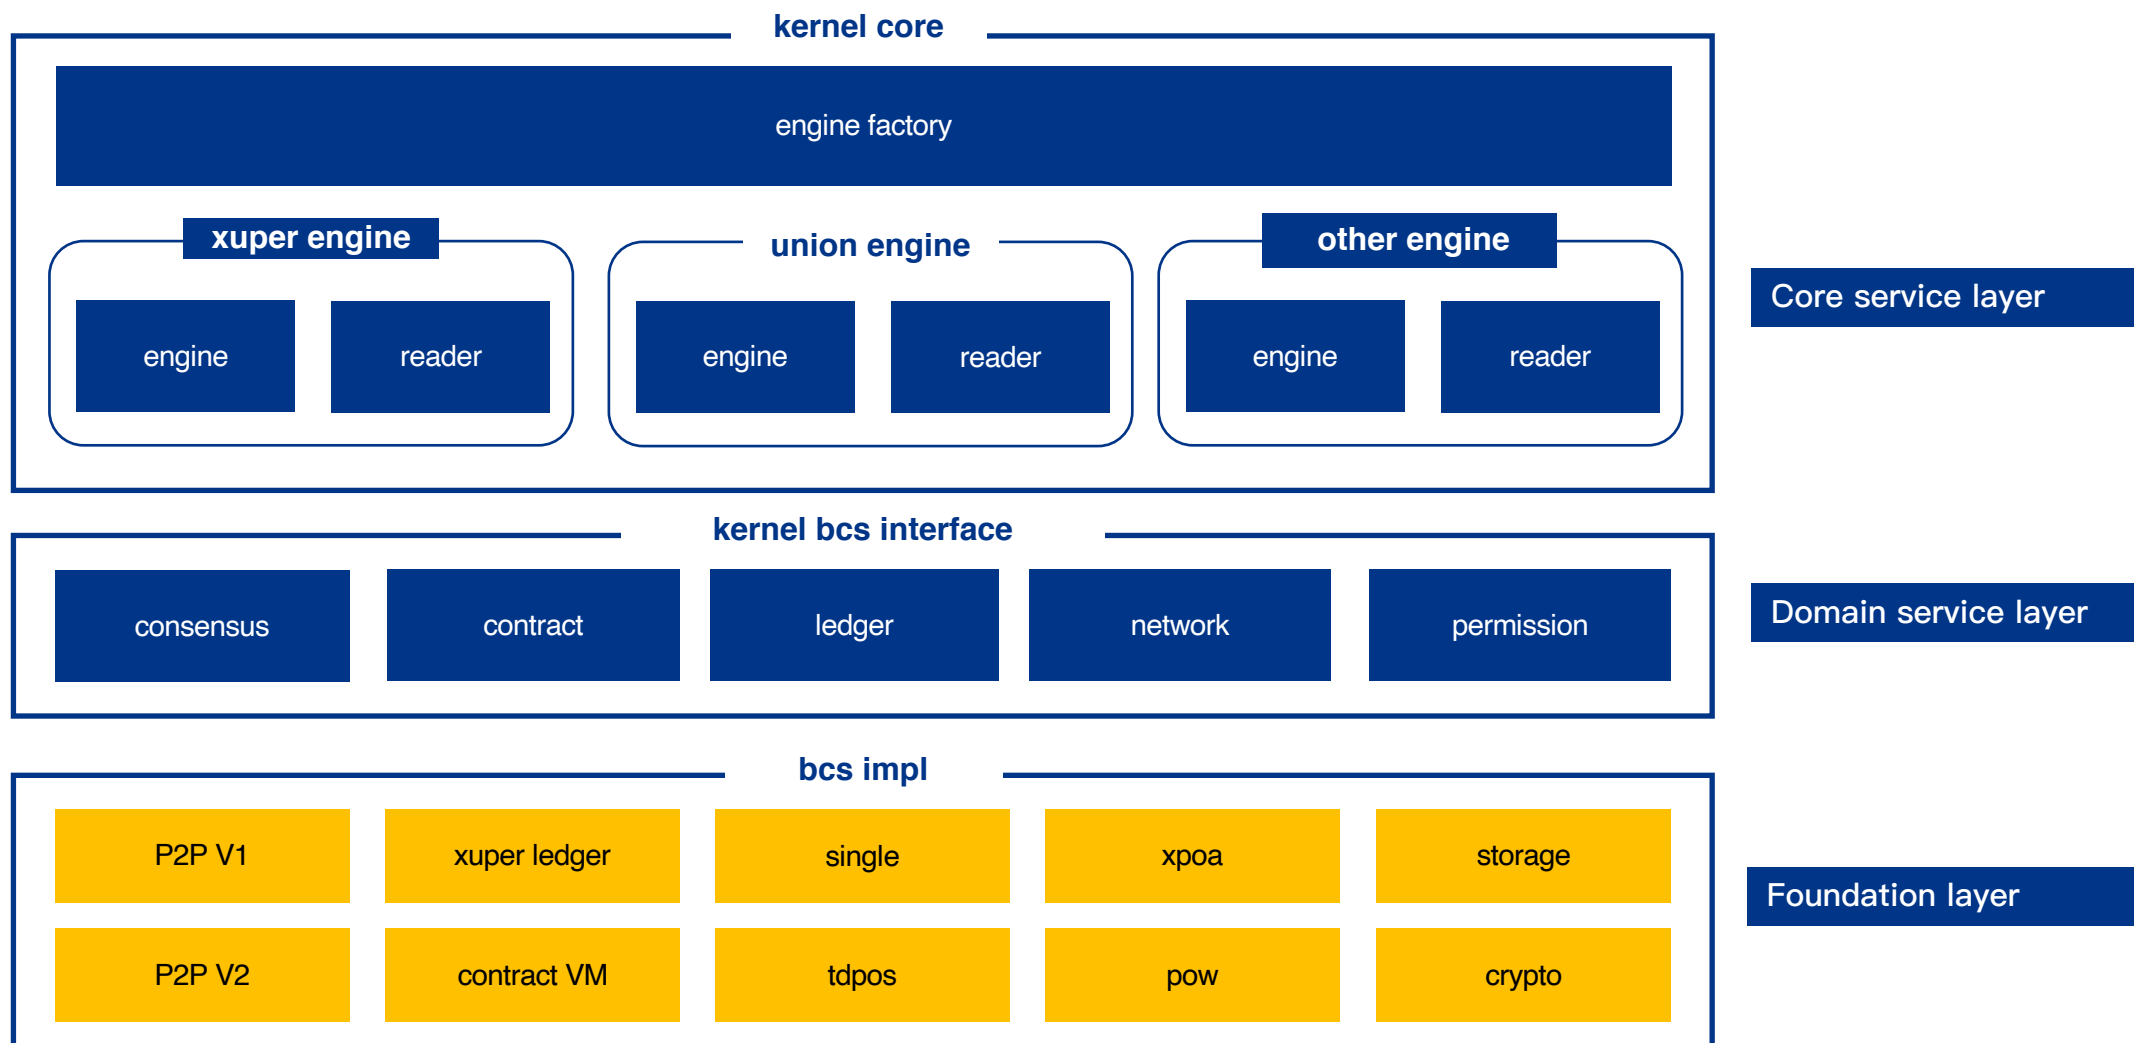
kernel core

engine factory

xuper engine

engine

reader

union engine

engine

reader

other engine

engine

reader

Core service layer

kernel bcs interface

consensus

contract

ledger

network

permission

Domain service layer

bcs impl

P2P V1

xuper ledger

single

xpoa

storage

P2P V2

contract VM

tdpos

pow

crypto

Foundation layer